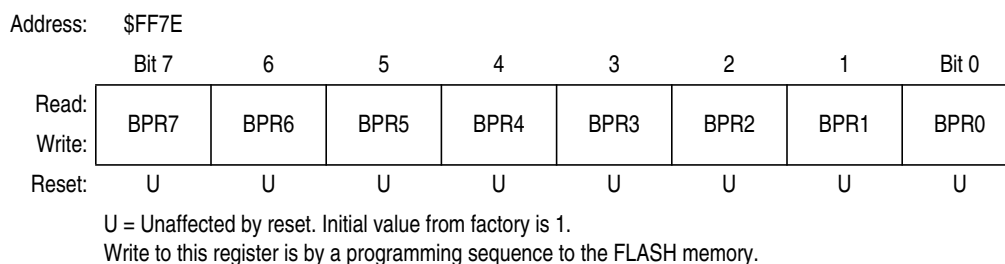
Address: $FF7E

| | Bit 7 | 6 | 5 | 4 | 3 | 2 | 1 | Bit 0 |
|---|---|---|---|---|---|---|---|---|
| Read: Write: | BPR7 | BPR6 | BPR5 | BPR4 | BPR3 | BPR2 | BPR1 | BPR0 |
| Reset: | U | U | U | U | U | U | U | U |

U = Unaffected by reset. Initial value from factory is 1.
Write to this register is by a programming sequence to the FLASH memory.